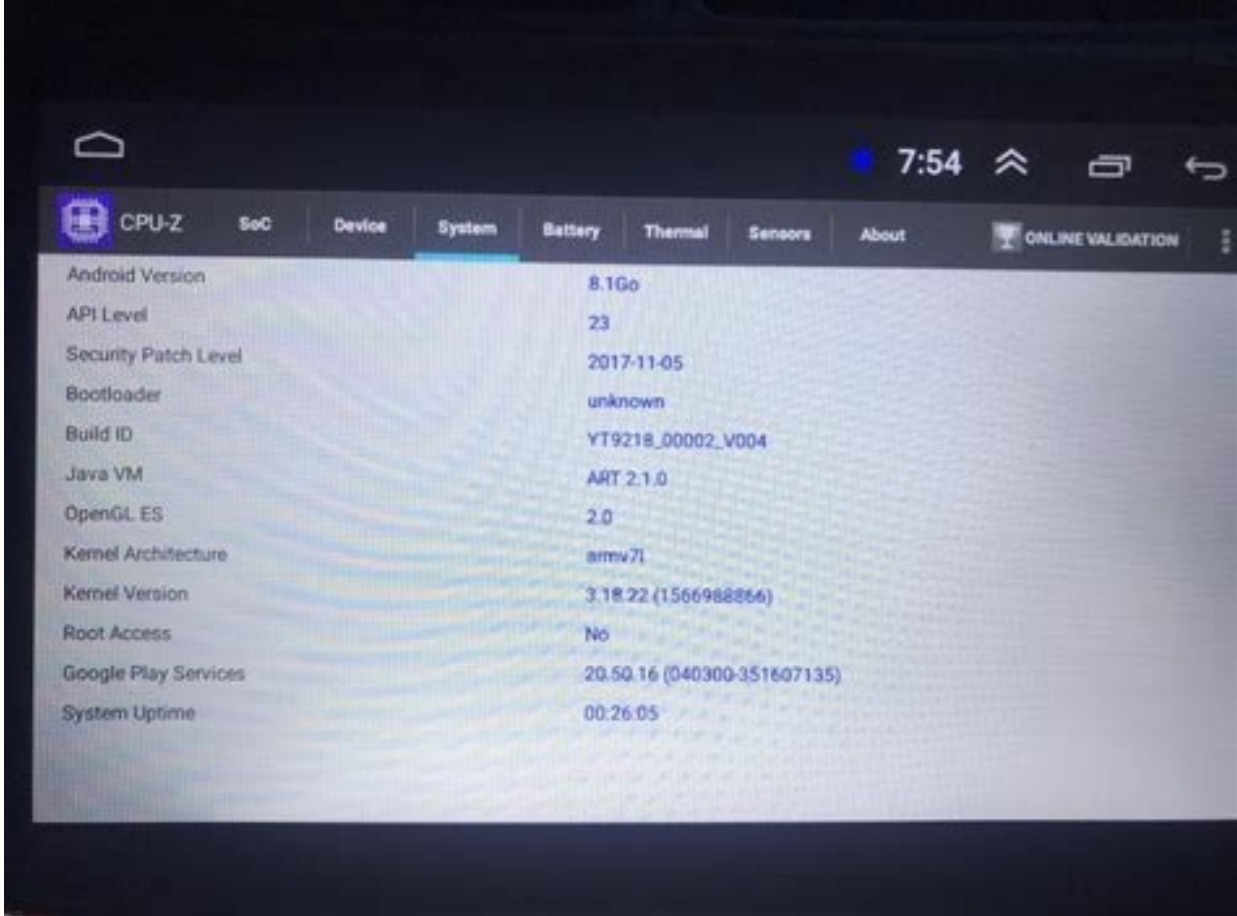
7:54

CPU-Z SoC Device System Battery Thermal Sensors About ONLINE VALIDATION

| | |
|---|---|
| Android Version | 8.1Go |
| API Level | 23 |
| Security Patch Level | 2017-11-05 |
| Bootloader | unknown |
| Build ID | YT9218_00002_V004 |
| Java VM | ART 2.1.0 |
| OpenGL ES | 2.0 |
| Kernel Architecture | armv7l |
| Kernel Version | 3.18.22 (1566988866) |
| Root Access | No |
| Google Play Services | 20.50.16 (040300-351607135) |
| System Uptime | 00:26:05 |